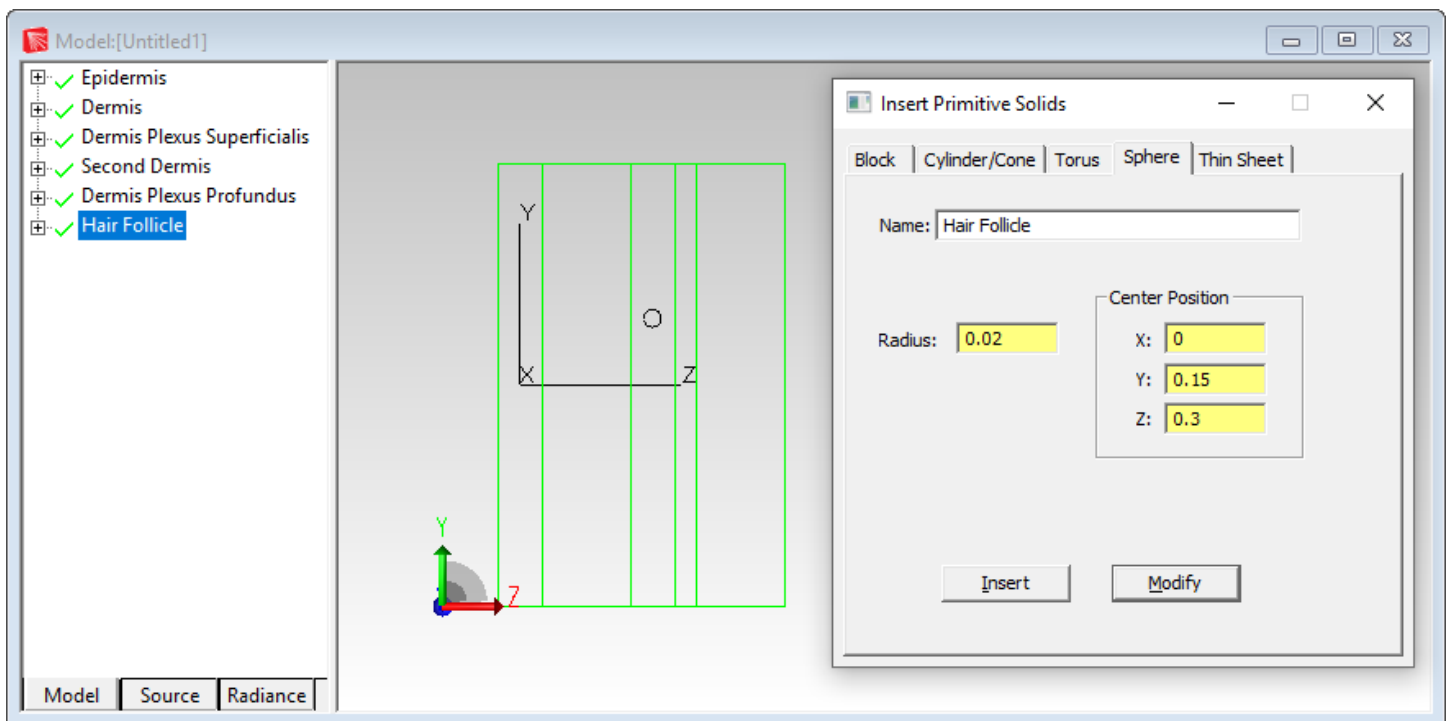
Model:[Untitled1]

Epidermis
Dermis
Dermis Plexus Superficialis
Second Dermis
Dermis Plexus Profundus
Hair Follicle

Model
Source
Radiance

Y
X
Z
Y
Z

Insert Primitive Solids

Block
Cylinder/Cone
Torus
Sphere
Thin Sheet

Name: Hair Follicle

Radius: 0.02

Center Position
X: 0
Y: 0.15
Z: 0.3

Insert
Modify